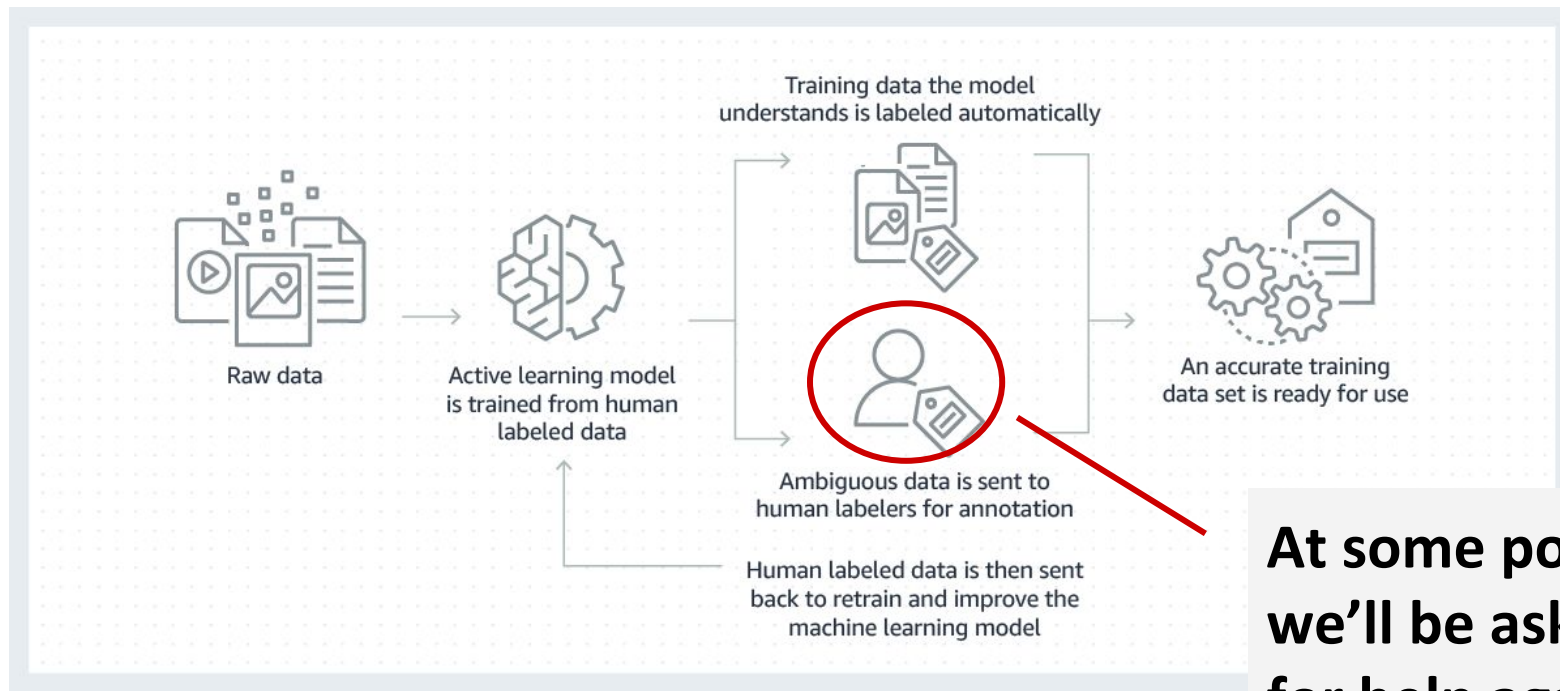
Training data the model understands is labeled automatically

Raw data

Active learning model is trained from human labeled data

An accurate training data set is ready for use

Ambiguous data is sent to human labelers for annotation

Human labeled data is then sent back to retrain and improve the machine learning model

At some po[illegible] we'll be ask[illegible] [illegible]